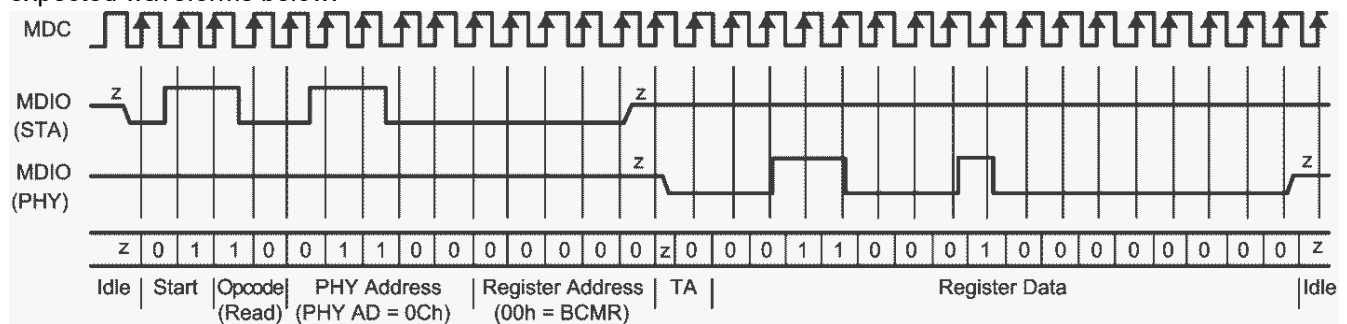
expected waveforms below:

MDC

MDIO (STA)

MDIO (PHY)

z z z z

| z | 0 | 1 | 1 | 0 | 0 | 1 | 1 | 0 | 0 | 0 | 0 | 0 | 0 | 0 | z | 0 | 0 | 0 | 1 | 1 | 0 | 0 | 0 | 1 | 0 | 0 | 0 | 0 | 0 | 0 | 0 | 0 | z |
|---|---|---|---|---|---|---|---|---|---|---|---|---|---|---|---|---|---|---|---|---|---|---|---|---|---|---|---|---|---|---|---|---|---|

Idle | Start | Opcode (Read) | PHY Address (PHY AD = 0Ch) | Register Address (00h = BCMR) | TA | Register Data | Idle